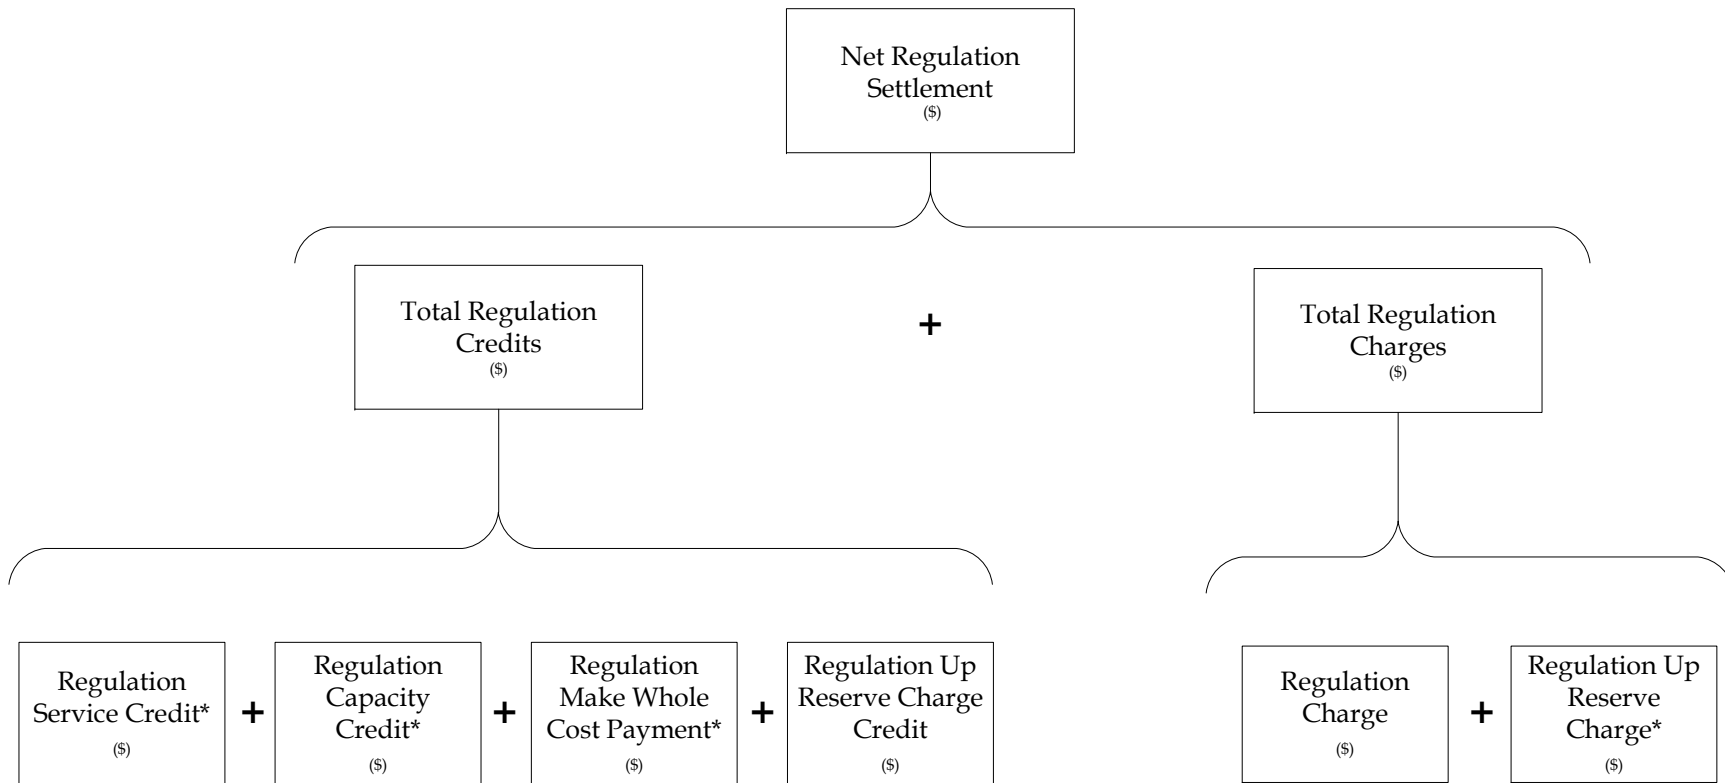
Net Regulation Settlement
($)

Total Regulation Credits
($)

+

Total Regulation Charges
($)

Regulation Service Credit*
($)

+

Regulation Capacity Credit*
($)

+

Regulation Make Whole Cost Payment*
($)

+

Regulation Up Reserve Charge Credit
($)

Regulation Charge
($)

+

Regulation Up Reserve Charge*
($)